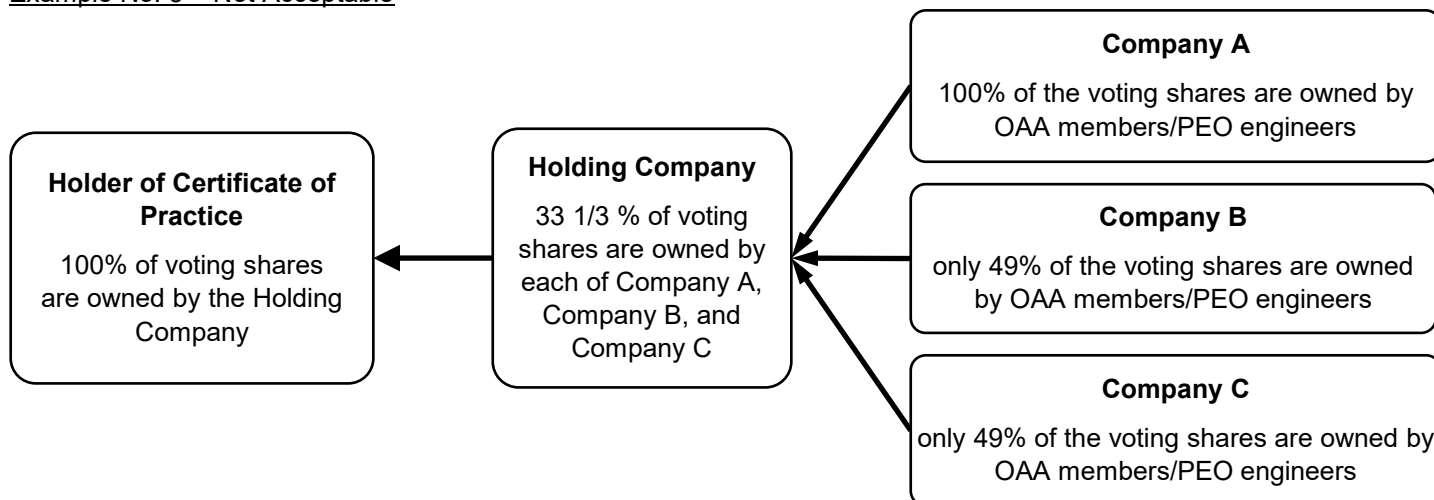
Example No. 5 – Not Acceptable

Holder of Certificate of Practice

100% of voting shares are owned by the Holding Company

Holding Company

33 1/3 % of voting shares are owned by each of Company A, Company B, and Company C

Company A

100% of the voting shares are owned by OAA members/PEO engineers

Company B

only 49% of the voting shares are owned by OAA members/PEO engineers

Company C

only 49% of the voting shares are owned by OAA members/PEO engineers